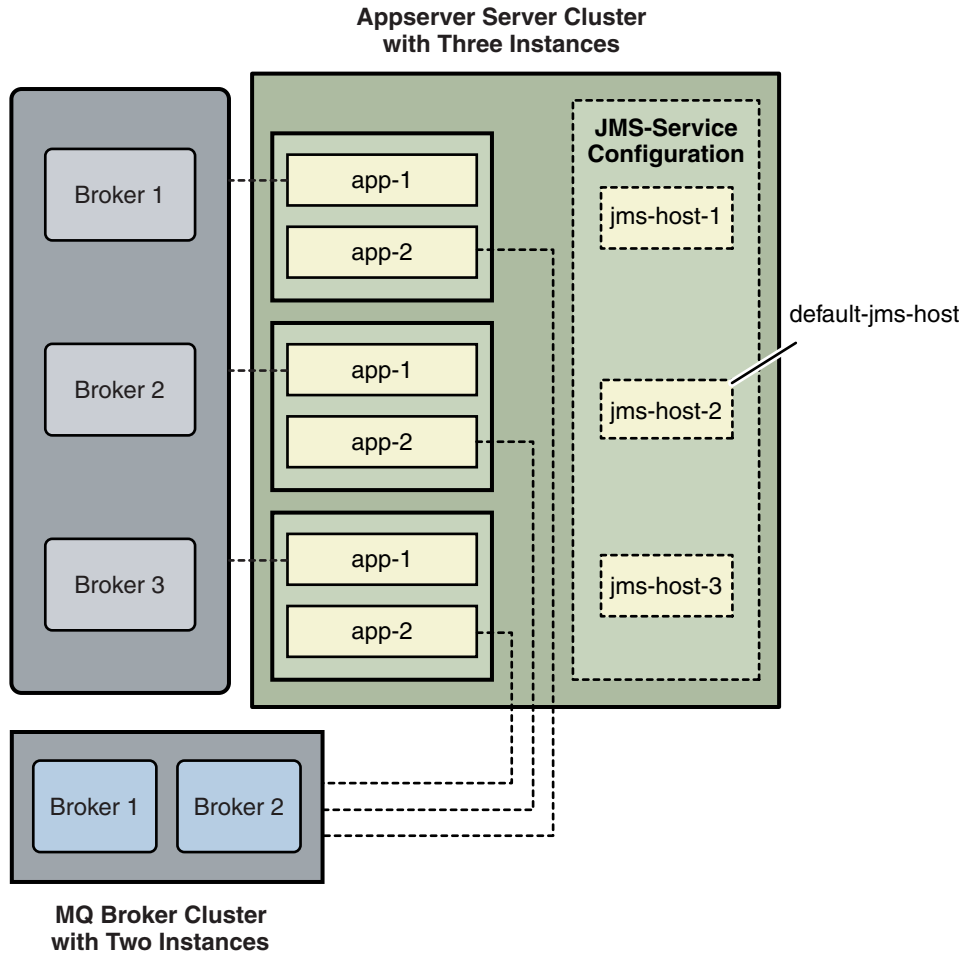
Appserver Server Cluster with Three Instances

Broker 1

Broker 2

Broker 3

app-1

app-2

app-1

app-2

app-1

app-2

JMS-Service Configuration

jms-host-1

jms-host-2

jms-host-3

default-jms-host

Broker 1

Broker 2

MQ Broker Cluster with Two Instances